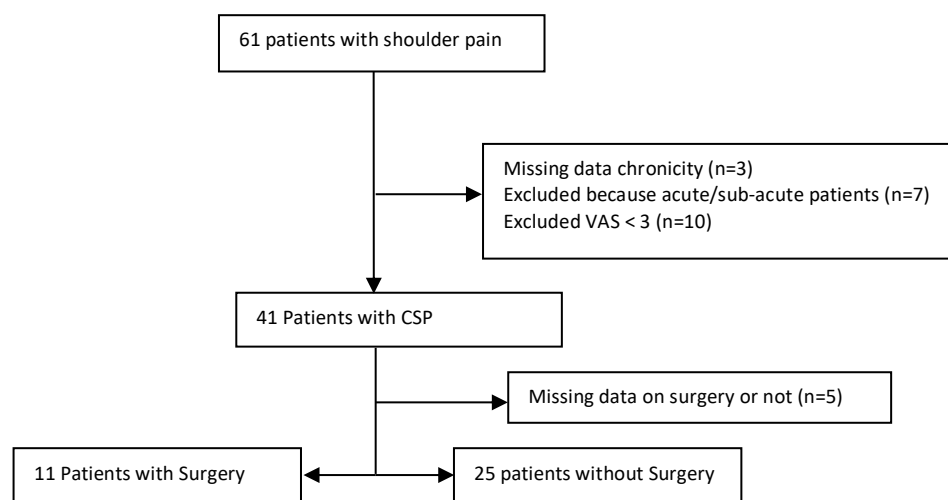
61 patients with shoulder pain

Missing data chronicity (n=3)
Excluded because acute/sub-acute patients (n=7)
Excluded VAS < 3 (n=10)

41 Patients with CSP

Missing data on surgery or not (n=5)

11 Patients with Surgery

25 patients without Surgery